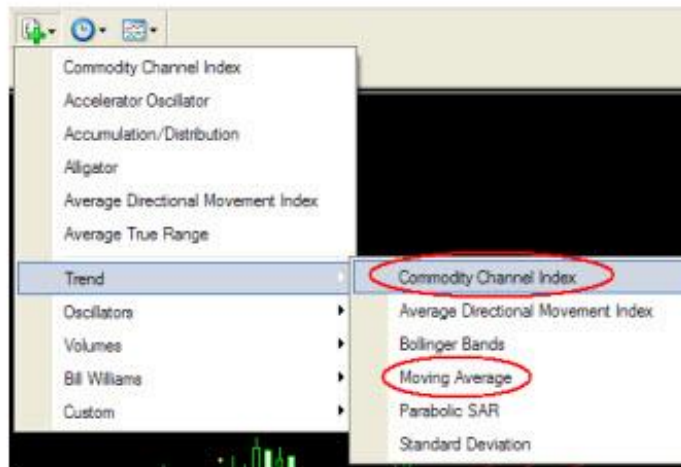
Commodity Channel Index
Accelerator Oscillator
Accumulation/Distribution
Alligator
Average Directional Movement Index
Average True Range

Trend
Oscillators
Volumes
Bill Williams
Custom

Commodity Channel Index
Average Directional Movement Index
Bollinger Bands
Moving Average
Parabolic SAR
Standard Deviation